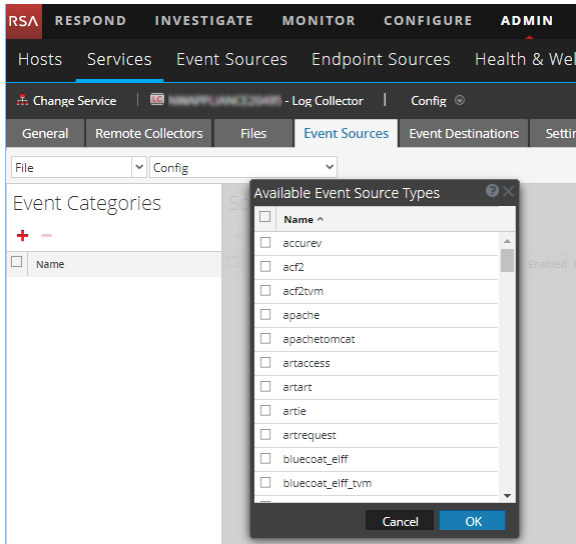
RSA RESPOND INVESTIGATE MONITOR CONFIGURE ADMIN

Hosts Services Event Sources Endpoint Sources Health & Wel

Change Service | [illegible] - Log Collector | Config

General Remote Collectors Files Event Sources Event Destinations Settin

File Config

Event Categories

+ −

Name

So

Enabled

Available Event Source Types

Name ^

accurev
acf2
acf2tvm
apache
apachetomcat
artaccess
artart
artie
artrequest
bluecoat_elff
bluecoat_elff_tvm

Cancel OK